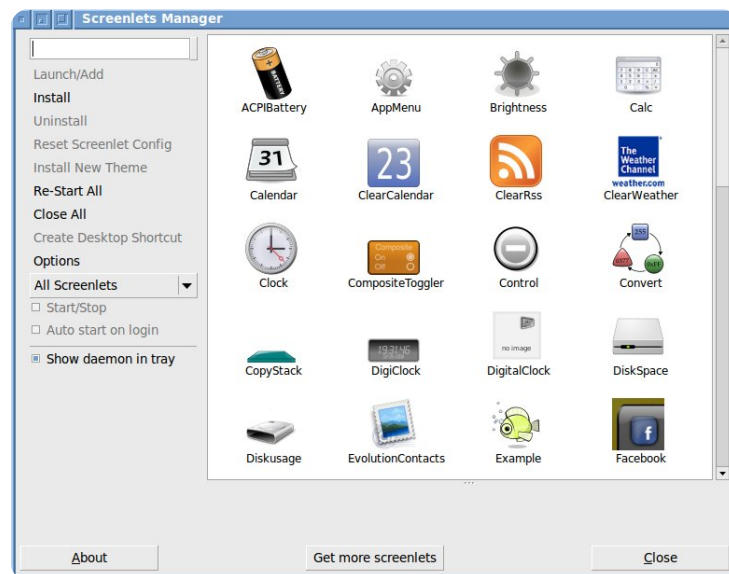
Screenlets Manager

Launch/Add
Install
Uninstall
Reset Screenlet Config
Install New Theme
Re-Start All
Close All
Create Desktop Shortcut
Options
All Screenlets
Start/Stop
Auto start on login
Show daemon in tray

ACPIBattery
AppMenu
Brightness
Calc
31
Calendar
23
ClearCalendar
ClearRss
The Weather Channel
weather.com
ClearWeather
Clock
Composite
On
Off
CompositeToggler
Control
Convert
CopyStack
19:31:46
DigiClock
no image
DigitalClock
DiskSpace
Diskusage
EvolutionContacts
Example
Facebook

About
Get more screenlets
Close